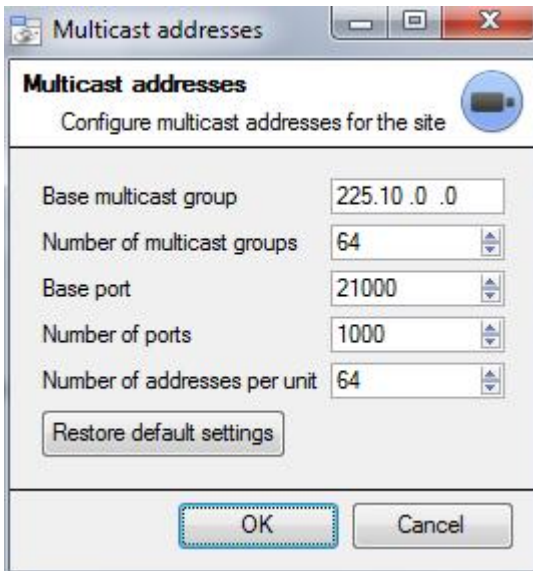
Multicast addresses

Multicast addresses
Configure multicast addresses for the site

| | |
|---|---|
| Base multicast group | 225.10 .0 .0 |
| Number of multicast groups | 64 |
| Base port | 21000 |
| Number of ports | 1000 |
| Number of addresses per unit | 64 |

Restore default settings

OK
Cancel